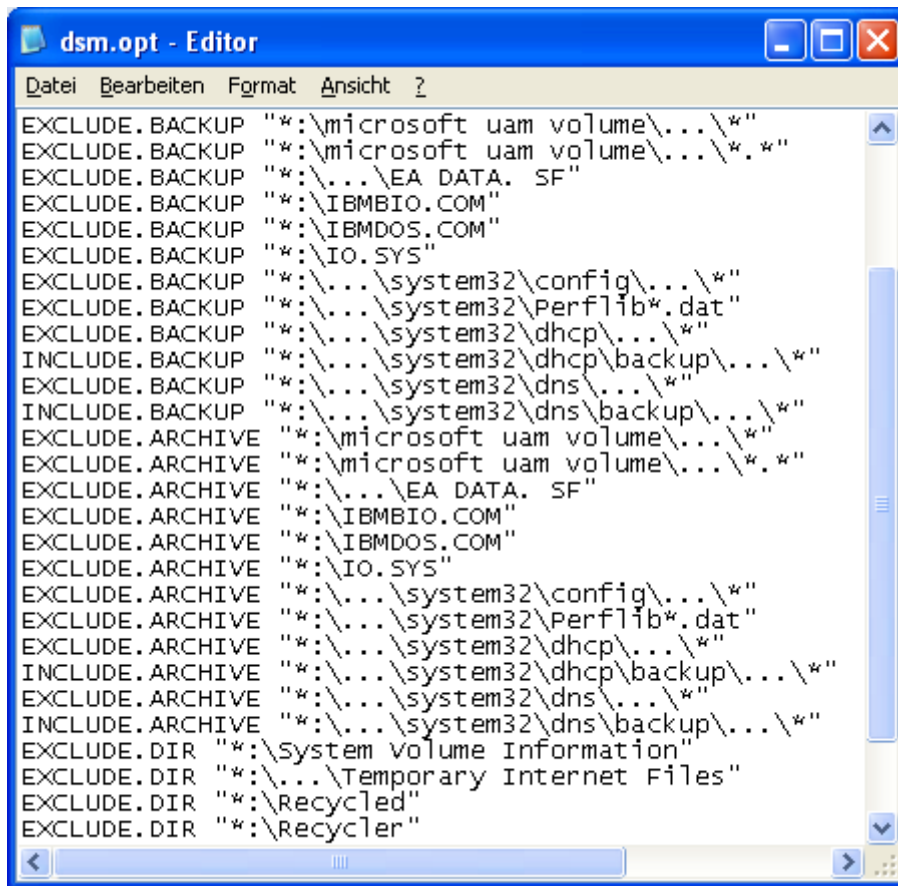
dsm.opt - Editor

Datei Bearbeiten Format Ansicht ?

EXCLUDE.BACKUP "*:\microsoft uam volume\...\*"
EXCLUDE.BACKUP "*:\microsoft uam volume\...\*.*"
EXCLUDE.BACKUP "*:\...\EA DATA. SF"
EXCLUDE.BACKUP "*:\IBMBIO.COM"
EXCLUDE.BACKUP "*:\IBMDOS.COM"
EXCLUDE.BACKUP "*:\IO.SYS"
EXCLUDE.BACKUP "*:\...\system32\config\...\*"
EXCLUDE.BACKUP "*:\...\system32\Perflib*.dat"
EXCLUDE.BACKUP "*:\...\system32\dhcp\...\*"
INCLUDE.BACKUP "*:\...\system32\dhcp\backup\...\*"
EXCLUDE.BACKUP "*:\...\system32\dns\...\*"
INCLUDE.BACKUP "*:\...\system32\dns\backup\...\*"
EXCLUDE.ARCHIVE "*:\microsoft uam volume\...\*"
EXCLUDE.ARCHIVE "*:\microsoft uam volume\...\*.*"
EXCLUDE.ARCHIVE "*:\...\EA DATA. SF"
EXCLUDE.ARCHIVE "*:\IBMBIO.COM"
EXCLUDE.ARCHIVE "*:\IBMDOS.COM"
EXCLUDE.ARCHIVE "*:\IO.SYS"
EXCLUDE.ARCHIVE "*:\...\system32\config\...\*"
EXCLUDE.ARCHIVE "*:\...\system32\Perflib*.dat"
EXCLUDE.ARCHIVE "*:\...\system32\dhcp\...\*"
INCLUDE.ARCHIVE "*:\...\system32\dhcp\backup\...\*"
EXCLUDE.ARCHIVE "*:\...\system32\dns\...\*"
INCLUDE.ARCHIVE "*:\...\system32\dns\backup\...\*"
EXCLUDE.DIR "*:\System Volume Information"
EXCLUDE.DIR "*:\...\Temporary Internet Files"
EXCLUDE.DIR "*:\Recycled"
EXCLUDE.DIR "*:\Recycler"